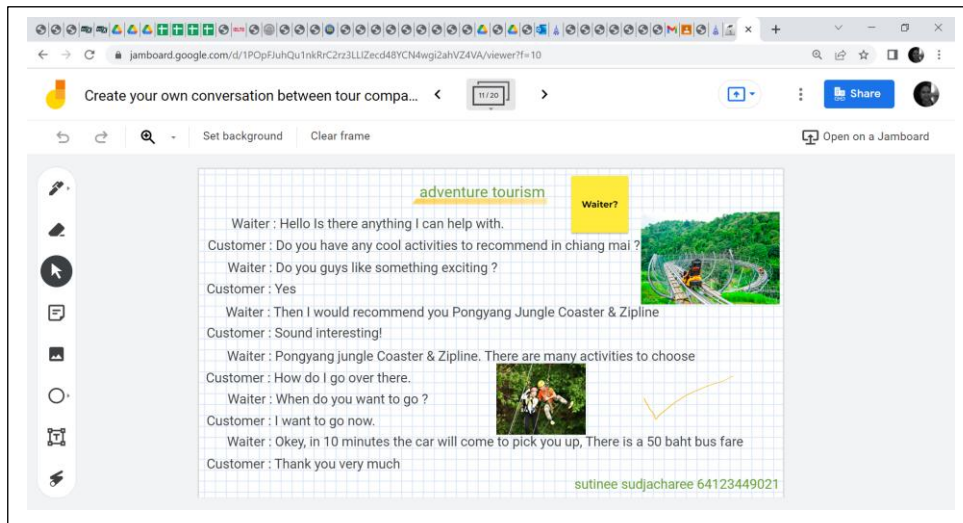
jamboard.google.com/d/1POpFJuhQu1nkRrC2rz3LLIZecd48YCN4wgi2ahVZ4VA/viewer?f=10

Create your own conversation between tour compa...

11/20

Share

Set background

Clear frame

Open on a Jamboard

adventure tourism

Waiter?

Waiter : Hello Is there anything I can help with.
Customer : Do you have any cool activities to recommend in chiang mai ?
Waiter : Do you guys like something exciting ?
Customer : Yes
Waiter : Then I would recommend you Pongyang Jungle Coaster & Zipline
Customer : Sound interesting!
Waiter : Pongyang jungle Coaster & Zipline. There are many activities to choose
Customer : How do I go over there.
Waiter : When do you want to go ?
Customer : I want to go now.
Waiter : Okey, in 10 minutes the car will come to pick you up, There is a 50 baht bus fare
Customer : Thank you very much

sutinee sudjacharee 64123449021